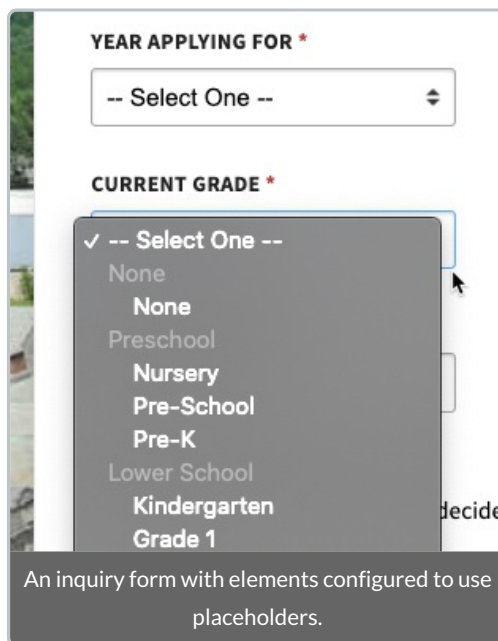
YEAR APPLYING FOR *

-- Select One --

CURRENT GRADE *

✓ -- Select One --
None
None
Preschool
Nursery
Pre-School
Pre-K
Lower School
Kindergarten
Grade 1

decide

An inquiry form with elements configured to use placeholders.